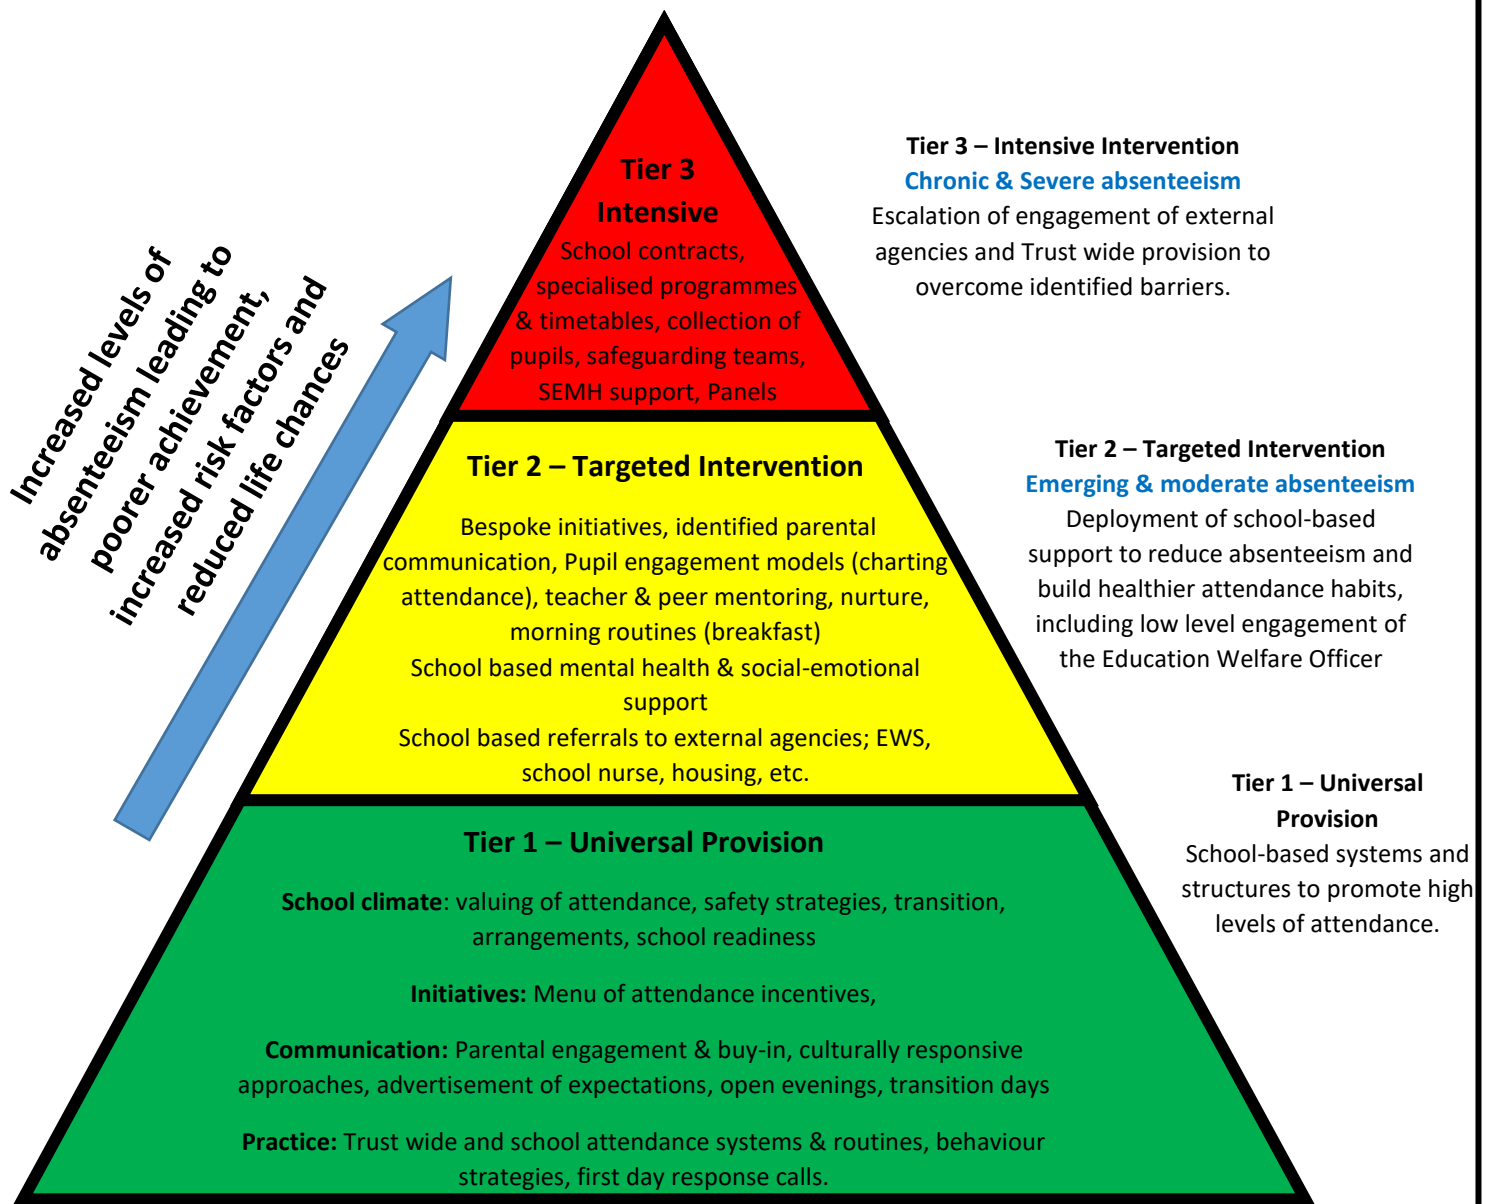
Increased levels of absenteeism leading to poorer achievement, increased risk factors and reduced life chances

Tier 3
Intensive
School contracts, specialised programmes & timetables, collection of pupils, safeguarding teams, SEMH support, Panels

Tier 3 – Intensive Intervention
Chronic & Severe absenteeism
Escalation of engagement of external agencies and Trust wide provision to overcome identified barriers.

Tier 2 – Targeted Intervention
Bespoke initiatives, identified parental communication, Pupil engagement models (charting attendance), teacher & peer mentoring, nurture, morning routines (breakfast)
School based mental health & social-emotional support
School based referrals to external agencies; EWS, school nurse, housing, etc.

Tier 2 – Targeted Intervention
Emerging & moderate absenteeism
Deployment of school-based support to reduce absenteeism and build healthier attendance habits, including low level engagement of the Education Welfare Officer

Tier 1 – Universal Provision
School climate: valuing of attendance, safety strategies, transition, arrangements, school readiness

Initiatives: Menu of attendance incentives,

Communication: Parental engagement & buy-in, culturally responsive approaches, advertisement of expectations, open evenings, transition days

Practice: Trust wide and school attendance systems & routines, behaviour strategies, first day response calls.

Tier 1 – Universal Provision
School-based systems and structures to promote high levels of attendance.